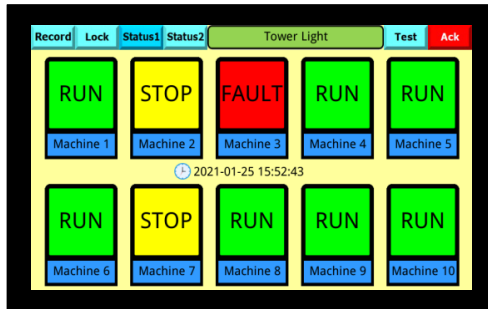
Record Lock Status1 Status2 Tower Light Test Ack

RUN
Machine 1

STOP
Machine 2

FAULT
Machine 3

RUN
Machine 4

RUN
Machine 5

2021-01-25 15:52:43

RUN
Machine 6

STOP
Machine 7

RUN
Machine 8

RUN
Machine 9

RUN
Machine 10